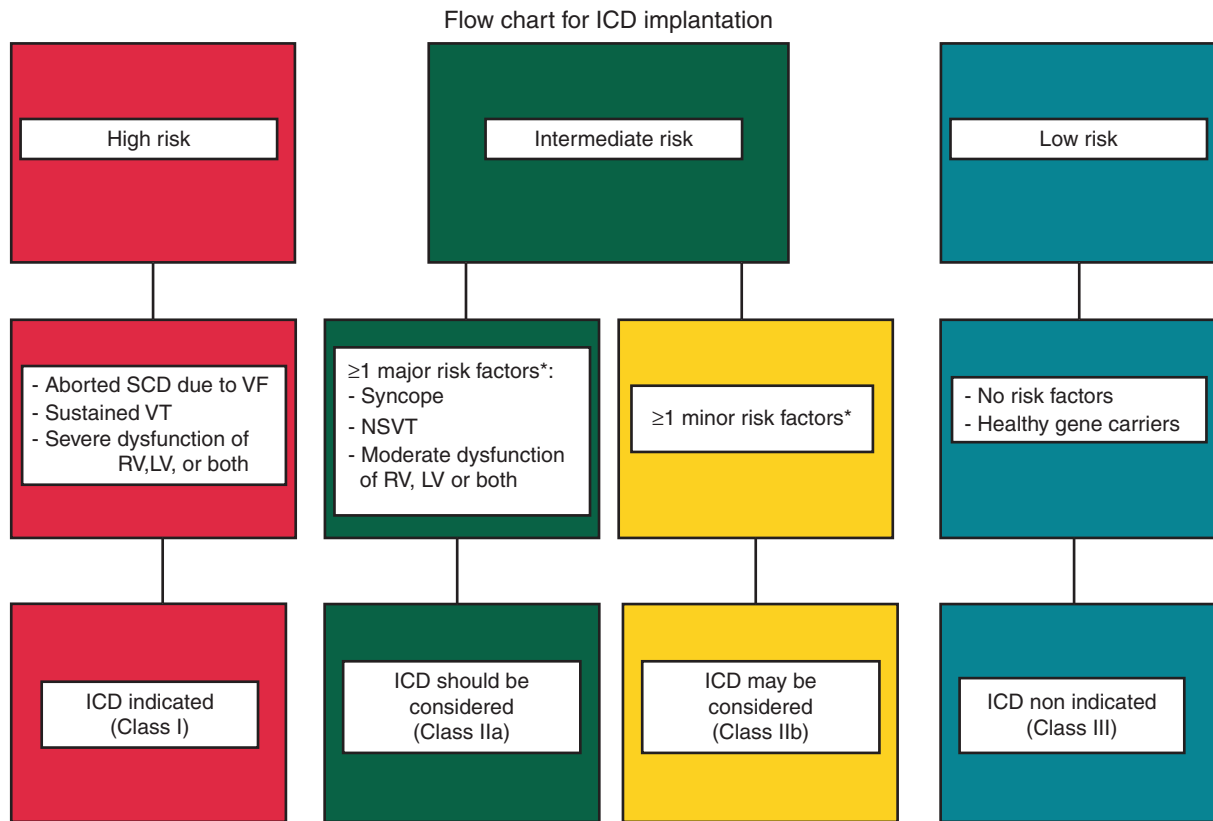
Flow chart for ICD implantation

High risk

Intermediate risk

Low risk

- Aborted SCD due to VF
- Sustained VT
- Severe dysfunction of RV,LV, or both

$\geq$1 major risk factors*:
- Syncope
- NSVT
- Moderate dysfunction of RV, LV or both

$\geq$1 minor risk factors*

- No risk factors
- Healthy gene carriers

ICD indicated (Class I)

ICD should be considered (Class IIa)

ICD may be considered (Class IIb)

ICD non indicated (Class III)